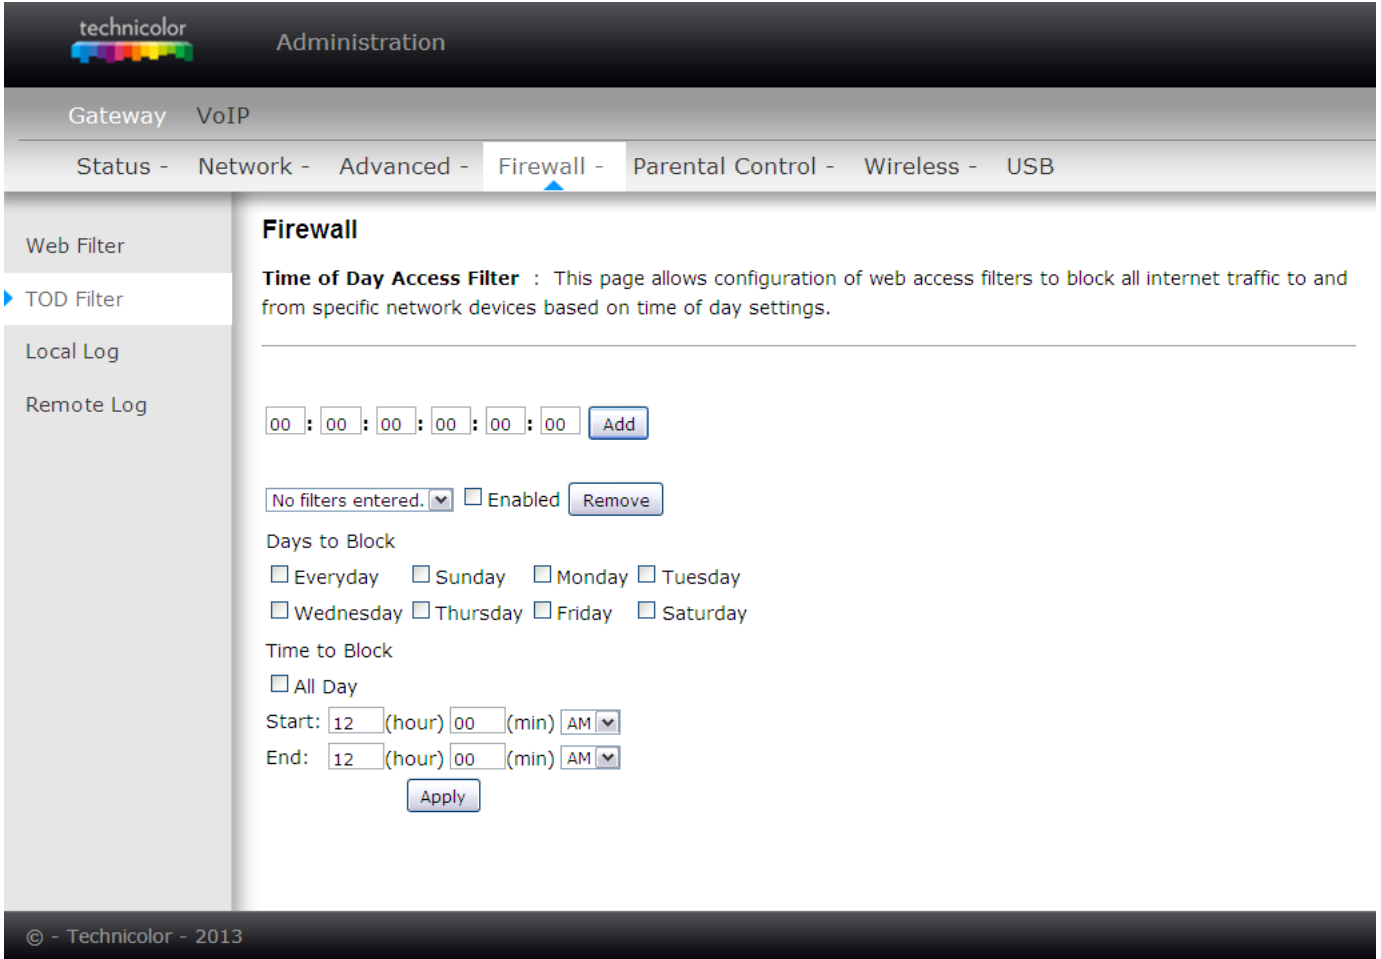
technicolor

Administration

Gateway VoIP

Status - Network - Advanced - Firewall - Parental Control - Wireless - USB

Web Filter

TOD Filter

Local Log

Remote Log

Firewall

**Time of Day Access Filter** : This page allows configuration of web access filters to block all internet traffic to and from specific network devices based on time of day settings.

00 : 00 : 00 : 00 : 00 : 00 Add

No filters entered. Enabled Remove

Days to Block

Everyday Sunday Monday Tuesday

Wednesday Thursday Friday Saturday

Time to Block

All Day

Start: 12 (hour) 00 (min) AM

End: 12 (hour) 00 (min) AM

Apply

© - Technicolor - 2013